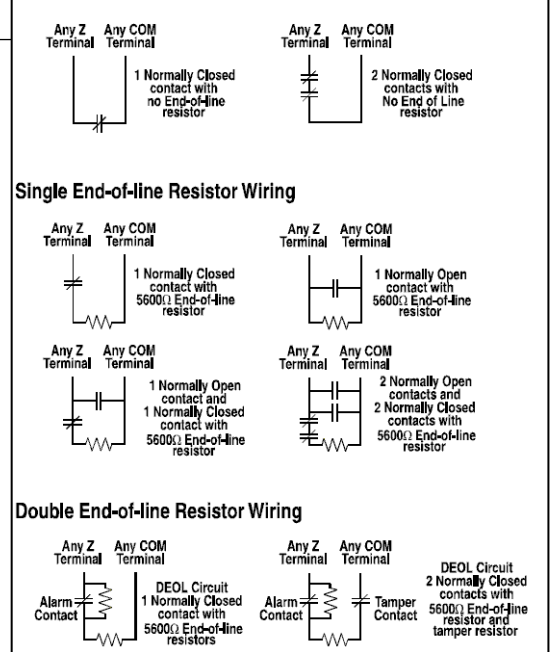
Any Z Terminal Any COM Terminal

1 Normally Closed contact with no End-of-line resistor

Any Z Terminal Any COM Terminal

2 Normally Closed contacts with No End of Line resistor

Single End-of-line Resistor Wiring

Any Z Terminal Any COM Terminal

1 Normally Closed contact with 5600Ω End-of-line resistor

Any Z Terminal Any COM Terminal

1 Normally Open contact with 5600Ω End-of-line resistor

Any Z Terminal Any COM Terminal

1 Normally Open contact and 1 Normally Closed contact with 5600Ω End-of-line resistor

Any Z Terminal Any COM Terminal

2 Normally Open contacts and 2 Normally Closed contacts with 5600Ω End-of-line resistor

Double End-of-line Resistor Wiring

Any Z Terminal Any COM Terminal

Alarm Contact

DEOL Circuit 1 Normally Closed contact with 5600Ω End-of-line resistors

Any Z Terminal Any COM Terminal

Alarm Contact

Tamper Contact

DEOL Circuit 2 Normally Closed contacts with 5600Ω End-of-line resistor and tamper resistor